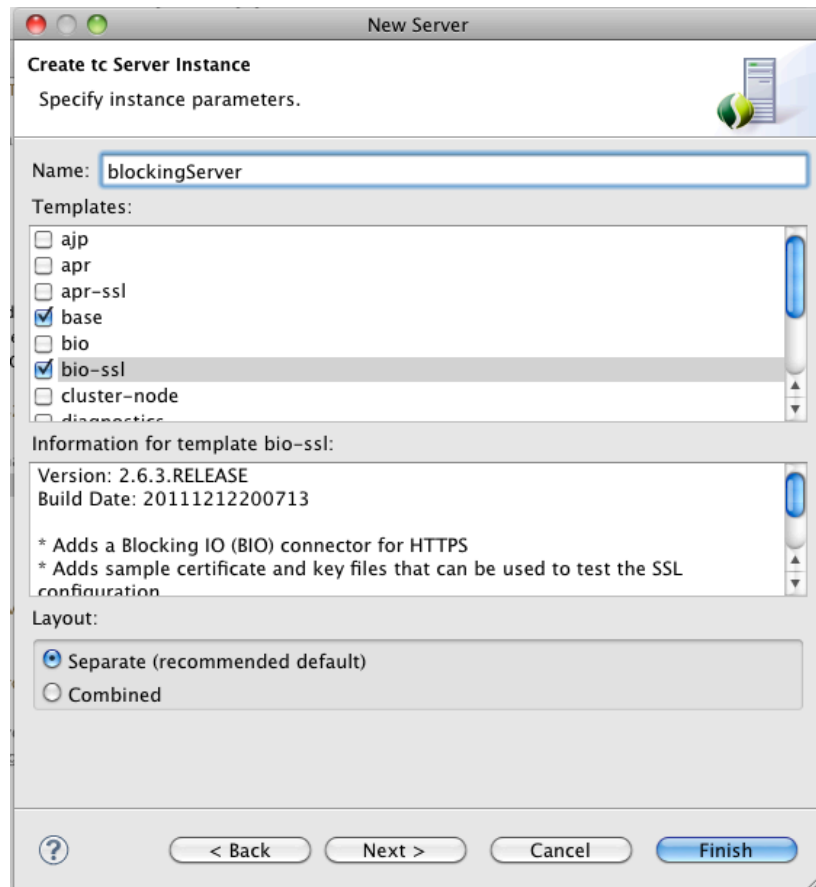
New Server

Create tc Server Instance

Specify instance parameters.

Name: blockingServer

Templates:

ajp
apr
apr-ssl
base
bio
bio-ssl
cluster-node
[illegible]

Information for template bio-ssl:

Version: 2.6.3.RELEASE
Build Date: 20111212200713

* Adds a Blocking IO (BIO) connector for HTTPS
* Adds sample certificate and key files that can be used to test the SSL configuration

Layout:

Separate (recommended default)
Combined

?

< Back
Next >
Cancel
Finish